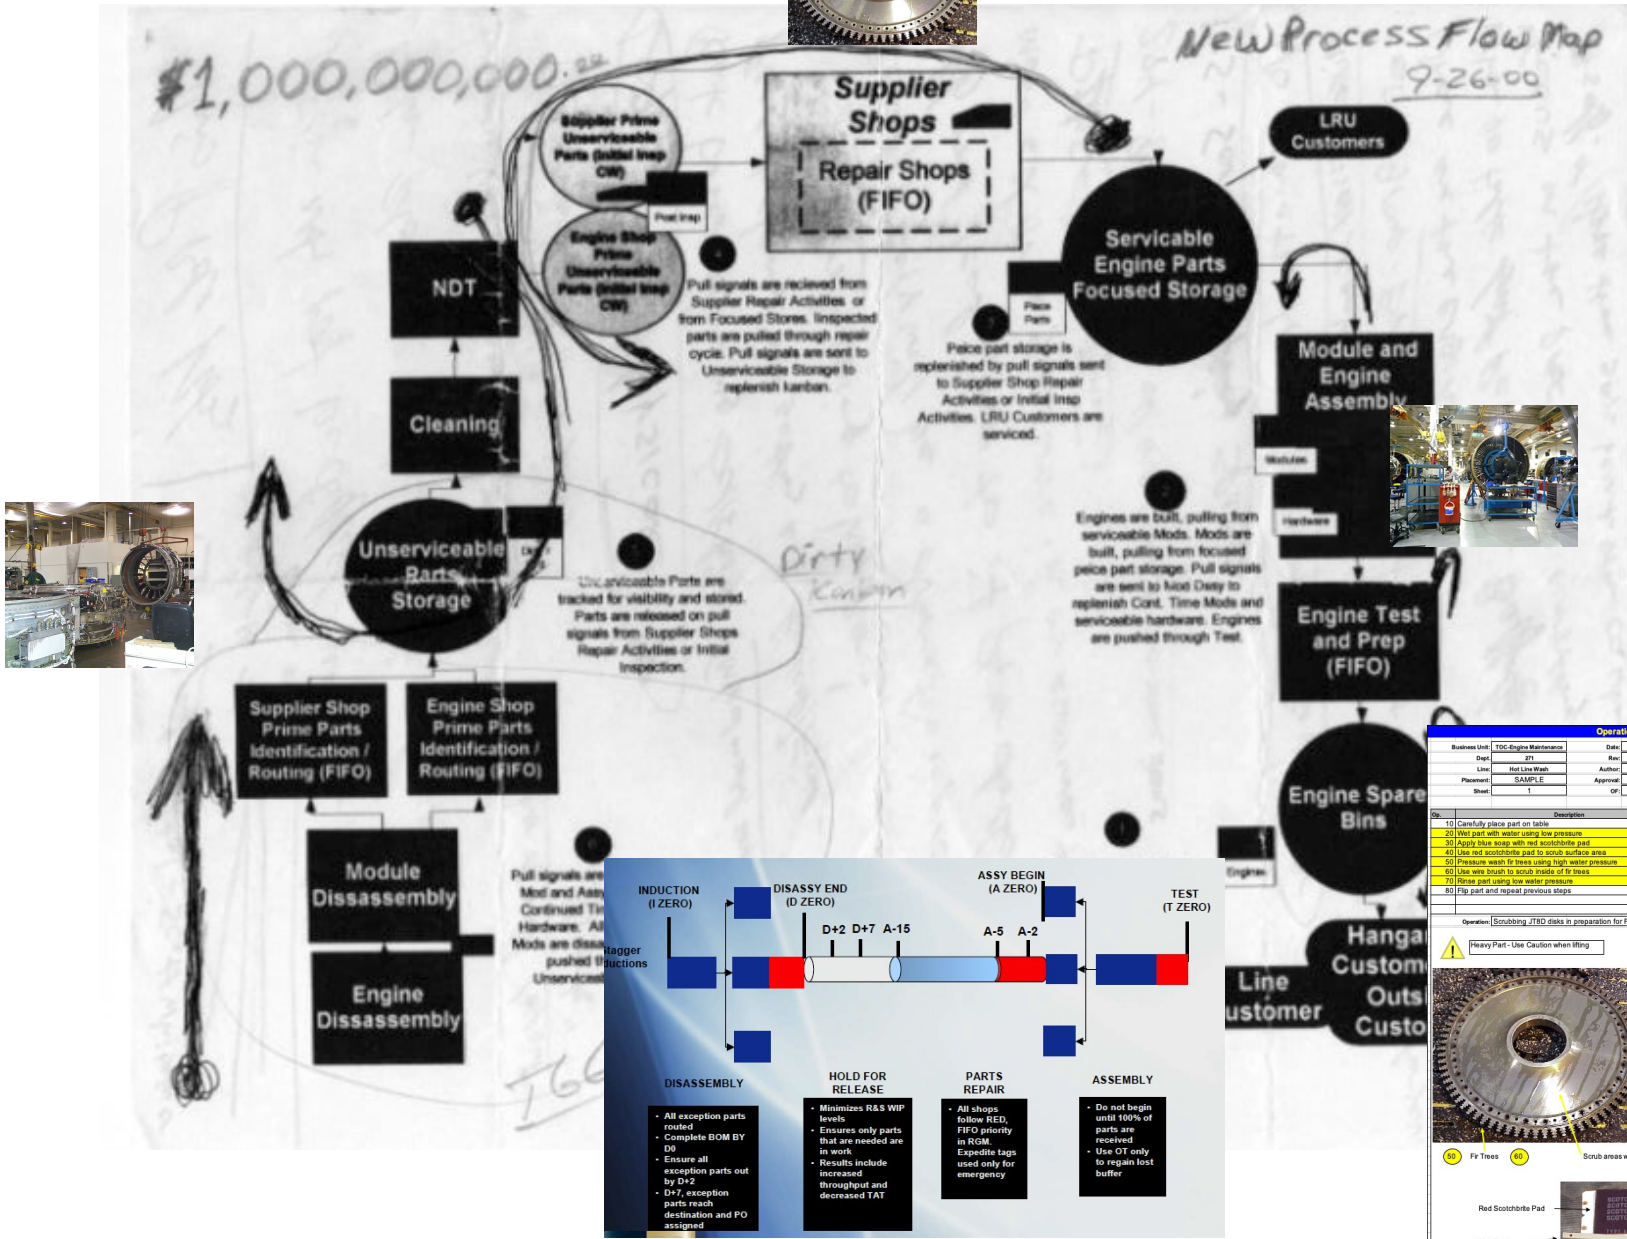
$1,000,000,000.00

New Process Flow Map
9-26-00

Supplier Shops

Repair Shops (FIFO)

Supplier Prime Unserviceable Parts (Initial Insp CW)

Post Insp

Engine Shop Prime Unserviceable Parts (Initial Insp CW)

LRU Customers

Servicable Engine Parts Focused Storage

Piece Parts

NDT

Pull signals are recieved from Supplier Repair Activities or from Focused Stores. Inspected parts are pulled through repair cycle. Pull signals are sent to Unserviceable Storage to replenish kanban.

Peice part storage is replenished by pull signals sent to Supplier Shop Repair Activities or Initial Insp Activities. LRU Customers are serviced.

Module and Engine Assembly

Modules

Hardware

Cleaning

Unserviceable Parts Storage

Dirty Kanban

Unserviceable Parts are tracked for visibility and stored. Parts are released on pull signals from Supplier Shops Repair Activities or Initial Inspection.

Engines are built, pulling from serviceable Mods. Mods are built, pulling from focused peice part storage. Pull signals are sent to Mod Disty to replenish Cont. Time Mods and serviceable hardware. Engines are pushed through Test.

Engine Test and Prep (FIFO)

Supplier Shop Prime Parts Identification / Routing (FIFO)

Engine Shop Prime Parts Identification / Routing (FIFO)

Engine Spare Bins

Module Dissassembly

Engine Dissassembly

Pull signals are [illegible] Mod and Ass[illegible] Continued Ti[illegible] Hardware. All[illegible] Mods are diss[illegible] pushed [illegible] Unservice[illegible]

Stagger Inductions

Engines

Line Customer

Hangar Custom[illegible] Outs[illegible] Custo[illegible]

INDUCTION (I ZERO)

DISASSY END (D ZERO)

ASSY BEGIN (A ZERO)

TEST (T ZERO)

D+2 D+7 A-15 A-5 A-2

DISASSEMBLY

HOLD FOR RELEASE

PARTS REPAIR

ASSEMBLY

- All exception parts routed
- Complete BOM BY D0
- Ensure all exception parts out by D+2
- D+7, exception parts reach destination and PO assigned

- Minimizes R&S WIP levels
- Ensures only parts that are needed are in work
- Results include increased throughput and decreased TAT

- All shops follow RED, FIFO priority in RGM. Expedite tags used only for emergency

- Do not begin until 100% of parts are received
- Use OT only to regain lost buffer

Operati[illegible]

| Business Unit: | TOC-Engine Maintenance | Date: |
|---|---|---|
| Dept: | 271 | Rev: |
| Line: | Hot Line Wash | Author: |
| Placement: | SAMPLE | Approval: |
| Sheet: | 1 | Of: |

| Op. | Description |
|---|---|
| 10 | Carefully place part on table |
| 20 | Wet part with water using low pressure |
| 30 | Apply blue soap with red scotchbrite pad |
| 40 | Use red scotchbrite pad to scrub surface area |
| 50 | Pressure wash fir trees using high water pressure |
| 60 | Use wire brush to scrub inside of fir trees |
| 70 | Rinse part using low water pressure |
| 80 | Flip part and repeat previous steps |

Operation: Scrubbing JT8D disks in preparation for F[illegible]

Heavy Part - Use Caution when lifting

50 Fir Trees 60 Scrub areas w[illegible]

Red Scotchbrite Pad